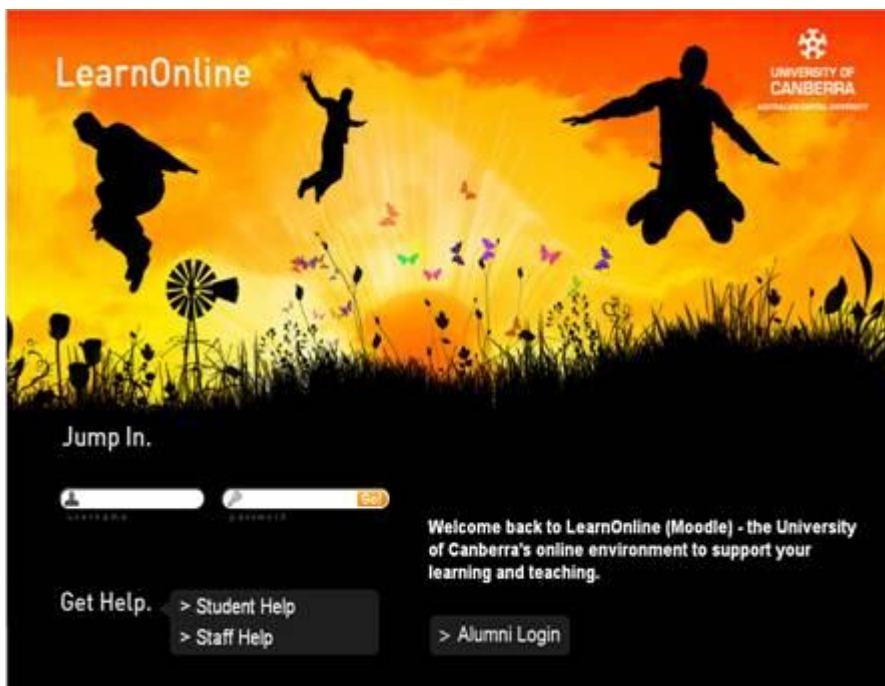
LearnOnline

UNIVERSITY OF CANBERRA
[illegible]

Jump In.

username

password

Go

Welcome back to LearnOnline (Moodle) - the University of Canberra's online environment to support your learning and teaching.

Get Help.

> Student Help

> Staff Help

> Alumni Login